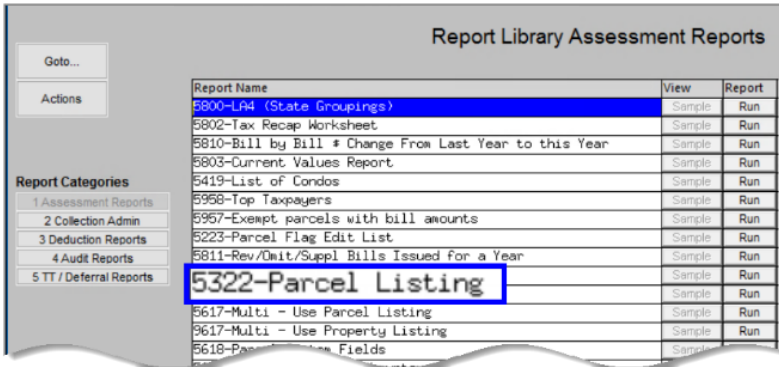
Goto...

Actions

Report Categories

1 Assessment Reports

2 Collection Admin

3 Deduction Reports

4 Audit Reports

5 TT / Deferral Reports

Report Library Assessment Reports

| Report Name | View | Report |
|---|---|---|
| 5800-LA4 (State Groupings) | Sample | Run |
| 5802-Tax Recap Worksheet | Sample | Run |
| 5810-Bill by Bill # Change From Last Year to this Year | Sample | Run |
| 5803-Current Values Report | Sample | Run |
| 5419-List of Condos | Sample | Run |
| 5958-Top Taxpayers | Sample | Run |
| 5957-Exempt parcels with bill amounts | Sample | Run |
| 5223-Parcel Flag Edit List | Sample | Run |
| 5811-Rev/Omit/Suppl Bills Issued for a Year | Sample | Run |
| 5322-Parcel Listing | Sample | Run |
| | Sample | Run |
| 5617-Multi - Use Parcel Listing | Sample | Run |
| 9617-Multi - Use Property Listing | Sample | Run |
| 5618-Pa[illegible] Fields | Sampl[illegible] | Run |